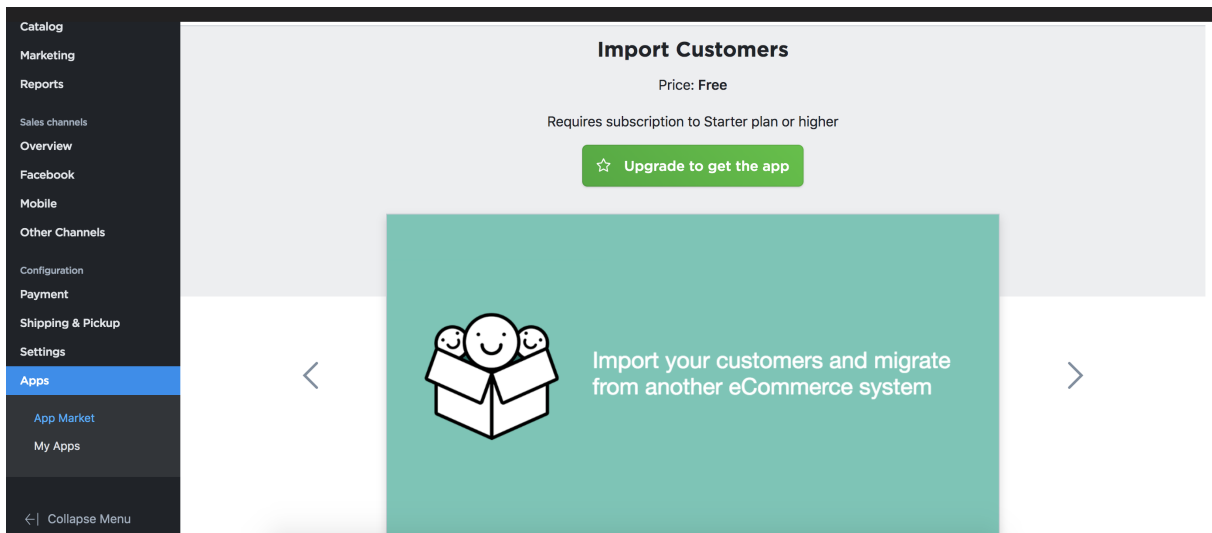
Catalog
Marketing
Reports
Sales channels
Overview
Facebook
Mobile
Other Channels
Configuration
Payment
Shipping & Pickup
Settings
Apps
App Market
My Apps
Collapse Menu

Import Customers

Price: Free

Requires subscription to Starter plan or higher

Upgrade to get the app

Import your customers and migrate from another eCommerce system